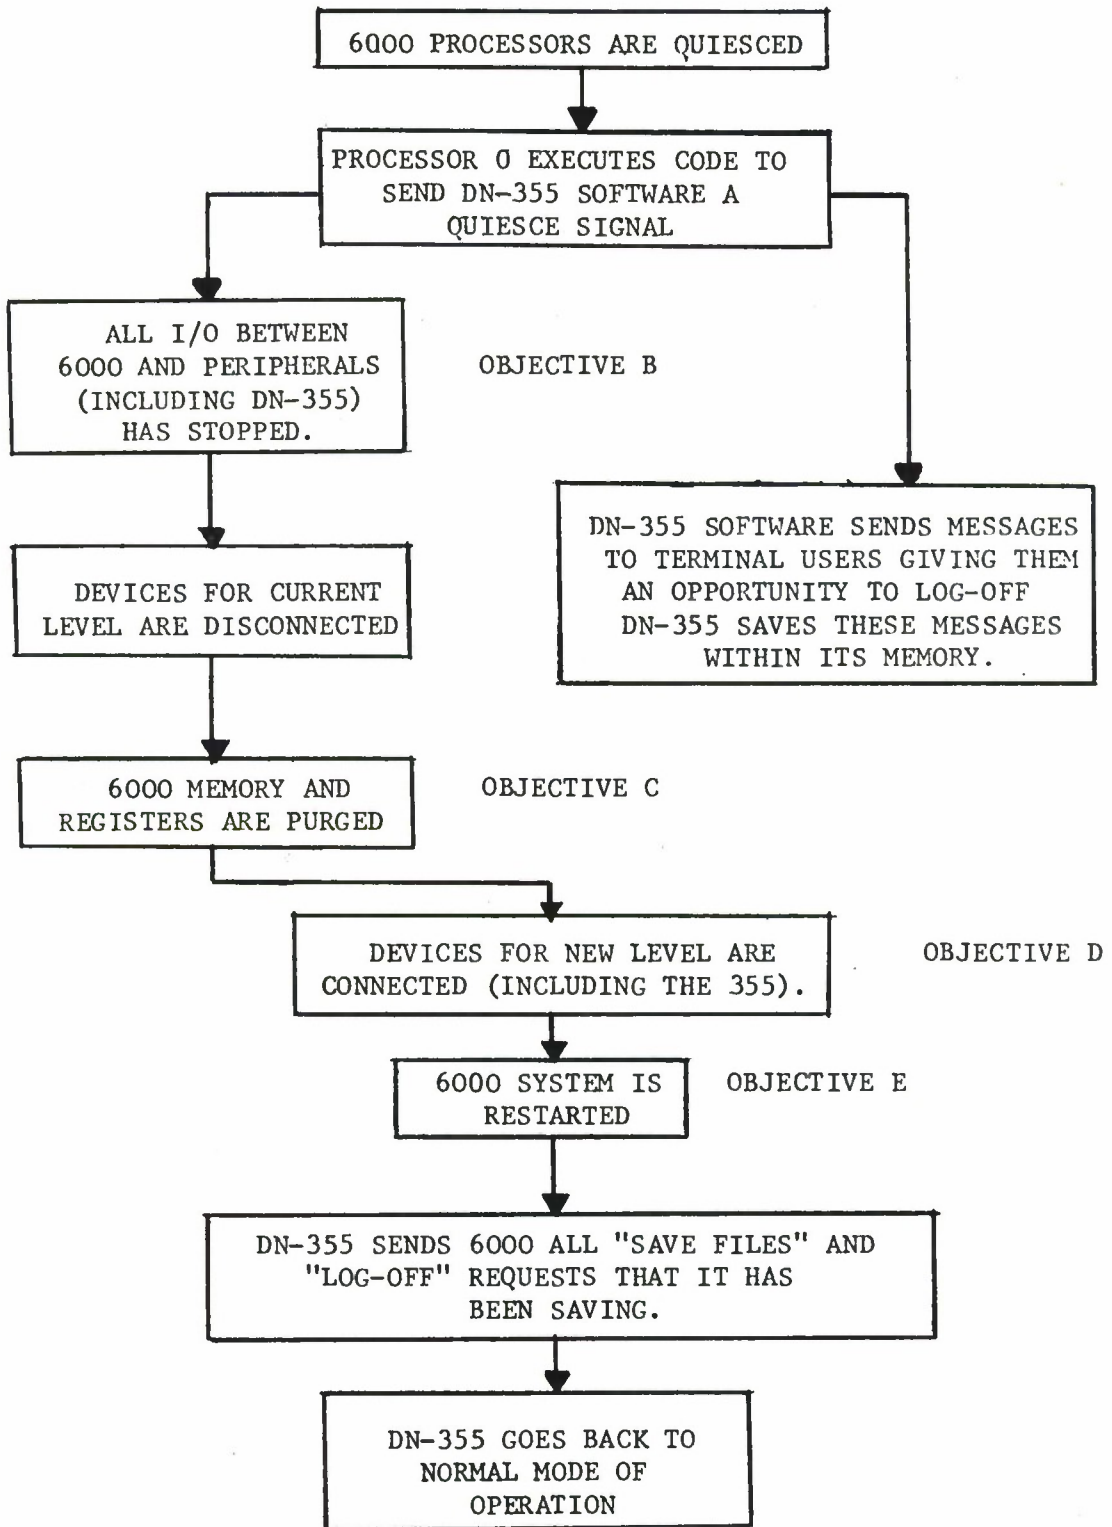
6000 PROCESSORS ARE QUIESCED

PROCESSOR 0 EXECUTES CODE TO SEND DN-355 SOFTWARE A QUIESCE SIGNAL

ALL I/O BETWEEN 6000 AND PERIPHERALS (INCLUDING DN-355) HAS STOPPED.

OBJECTIVE B

DN-355 SOFTWARE SENDS MESSAGES TO TERMINAL USERS GIVING THEM AN OPPORTUNITY TO LOG-OFF DN-355 SAVES THESE MESSAGES WITHIN ITS MEMORY.

DEVICES FOR CURRENT LEVEL ARE DISCONNECTED

6000 MEMORY AND REGISTERS ARE PURGED

OBJECTIVE C

DEVICES FOR NEW LEVEL ARE CONNECTED (INCLUDING THE 355).

OBJECTIVE D

6000 SYSTEM IS RESTARTED

OBJECTIVE E

DN-355 SENDS 6000 ALL "SAVE FILES" AND "LOG-OFF" REQUESTS THAT IT HAS BEEN SAVING.

DN-355 GOES BACK TO NORMAL MODE OF OPERATION